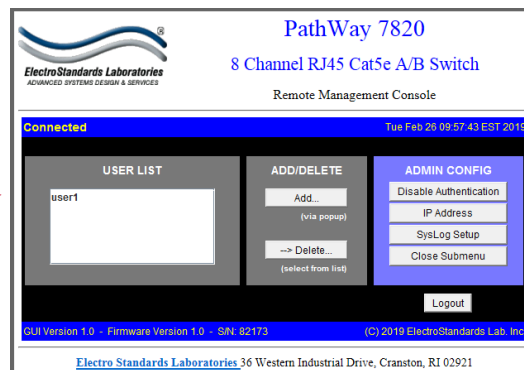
®
ElectroStandards Laboratories
ADVANCED SYSTEMS DESIGN & SERVICES

PathWay 7820

8 Channel RJ45 Cat5e A/B Switch

Remote Management Console

Connected

Tue Feb 26 09:57:43 EST 2019

USER LIST

user1

ADD/DELETE

Add...

(via popup)

--> Delete...

(select from list)

ADMIN CONFIG

Disable Authentication

IP Address

SysLog Setup

Close Submenu

Logout

GUI Version 1.0 - Firmware Version 1.0 - S/N: 82173

(C) 2019 ElectroStandards Lab. Inc

Electro Standards Laboratories 36 Western Industrial Drive, Cranston, RI 02921